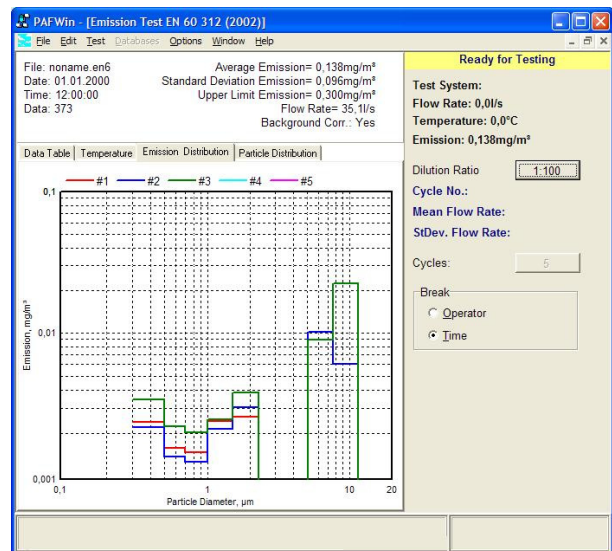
PAFWin - [Emission Test EN 60 312 (2002)]

File Edit Test Databases Options Window Help

File: noname.en6
Date: 01.01.2000
Time: 12:00:00
Data: 373

Average Emission= 0,138mg/m³
Standard Deviation Emission= 0,096mg/m³
Upper Limit Emission= 0,300mg/m³
Flow Rate= 35,1l/s
Background Corr.: Yes

Data Table | Temperature | Emission Distribution | Particle Distribution

#1 #2 #3 #4 #5

0,1

0,01

0,001

Emission, mg/m³

0,1 1 10 20

Particle Diameter, µm

Ready for Testing

Test System:
Flow Rate: 0,0l/s
Temperature: 0,0°C
Emission: 0,138mg/m³

Dilution Ratio 1:100

Cycle No.:

Mean Flow Rate:

StDev. Flow Rate:

Cycles: 5

Break
Operator
Time